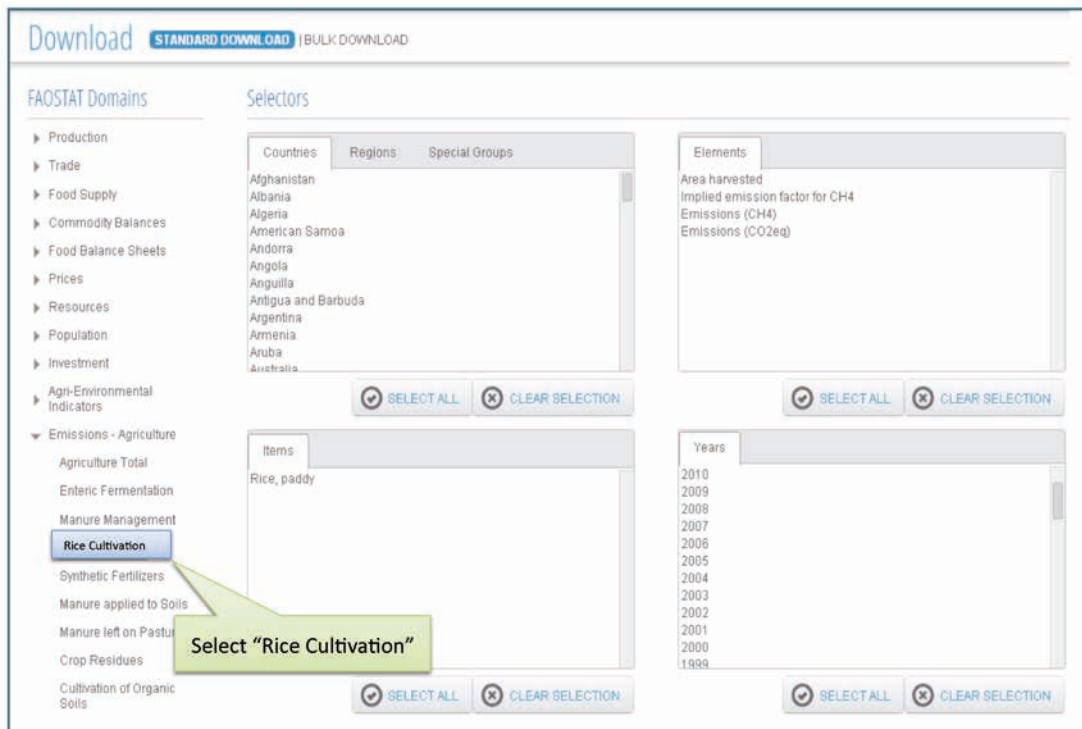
Download STANDARD DOWNLOAD | BULK DOWNLOAD

FAOSTAT Domains

Production
Trade
Food Supply
Commodity Balances
Food Balance Sheets
Prices
Resources
Population
Investment
Agri-Environmental Indicators
Emissions - Agriculture
Agriculture Total
Enteric Fermentation
Manure Management
Rice Cultivation
Synthetic Fertilizers
Manure applied to Soils
Manure left on Pastu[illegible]
Crop Residues
Cultivation of Organic Soils

Selectors

Countries | Regions | Special Groups

Afghanistan
Albania
Algeria
American Samoa
Andorra
Angola
Anguilla
Antigua and Barbuda
Argentina
Armenia
Aruba
Australia

SELECT ALL | CLEAR SELECTION

Elements

Area harvested
Implied emission factor for CH4
Emissions (CH4)
Emissions (CO2eq)

SELECT ALL | CLEAR SELECTION

Items

Rice, paddy

SELECT ALL | CLEAR SELECTION

Years

2010
2009
2008
2007
2006
2005
2004
2003
2002
2001
2000
1999

SELECT ALL | CLEAR SELECTION

Select “Rice Cultivation”